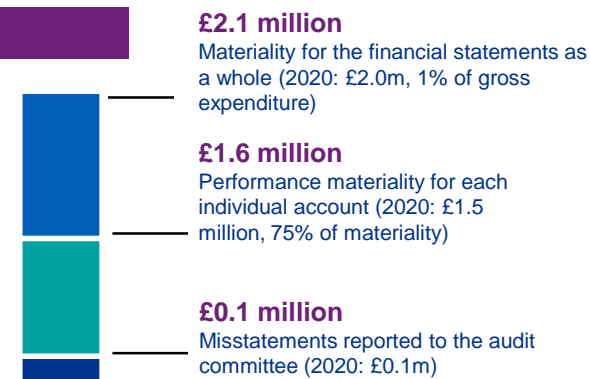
£2.1 million
Materiality for the financial statements as a whole (2020: £2.0m, 1% of gross expenditure)

£1.6 million
Performance materiality for each individual account (2020: £1.5 million, 75% of materiality)

£0.1 million
Misstatements reported to the audit committee (2020: £0.1m)